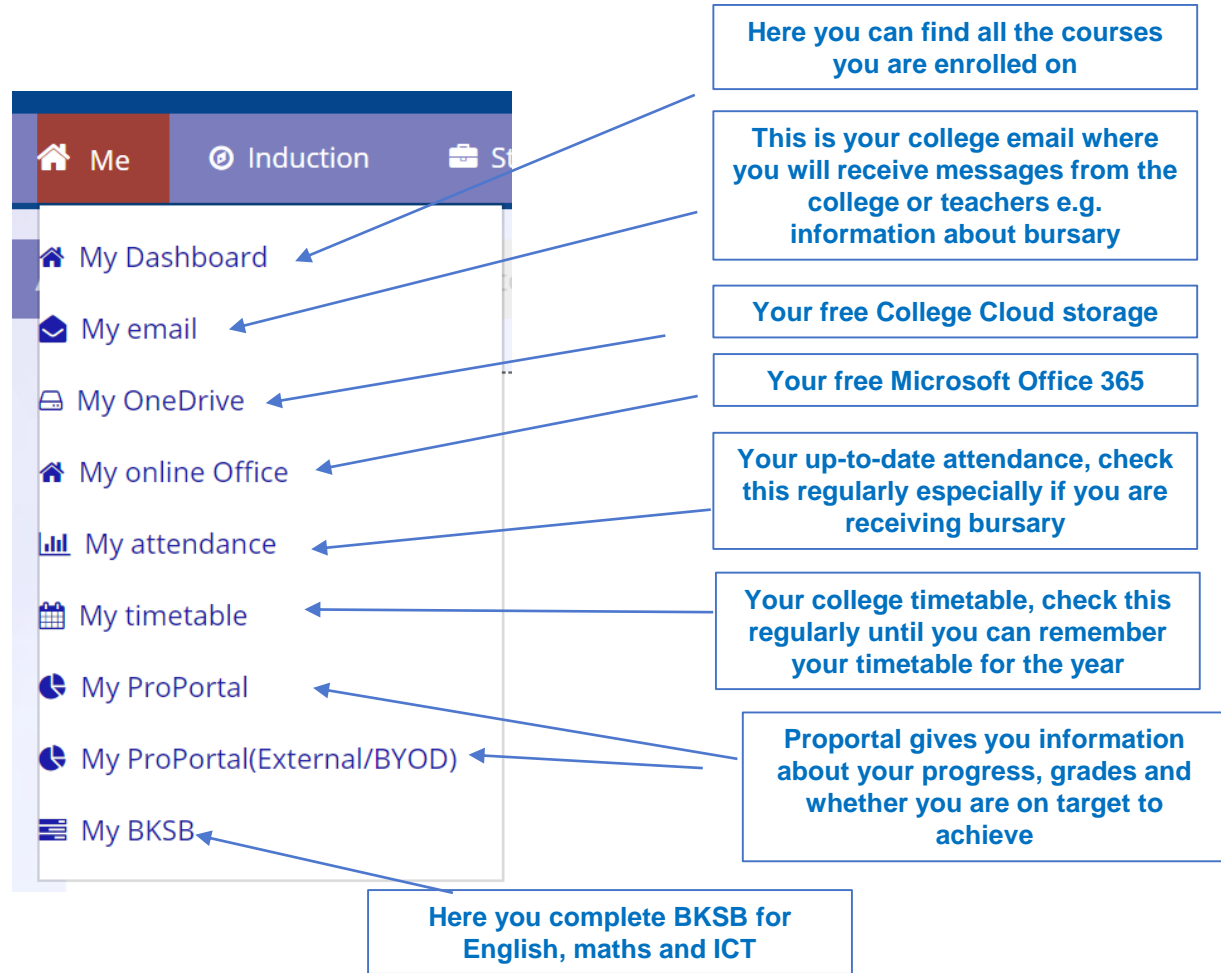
Me
Induction
St

My Dashboard
My email
My OneDrive
My online Office
My attendance
My timetable
My ProPortal
My ProPortal(External/BYOD)
My BKSB

Here you can find all the courses you are enrolled on

This is your college email where you will receive messages from the college or teachers e.g. information about bursary

Your free College Cloud storage

Your free Microsoft Office 365

Your up-to-date attendance, check this regularly especially if you are receiving bursary

Your college timetable, check this regularly until you can remember your timetable for the year

Proportal gives you information about your progress, grades and whether you are on target to achieve

Here you complete BKSB for English, maths and ICT